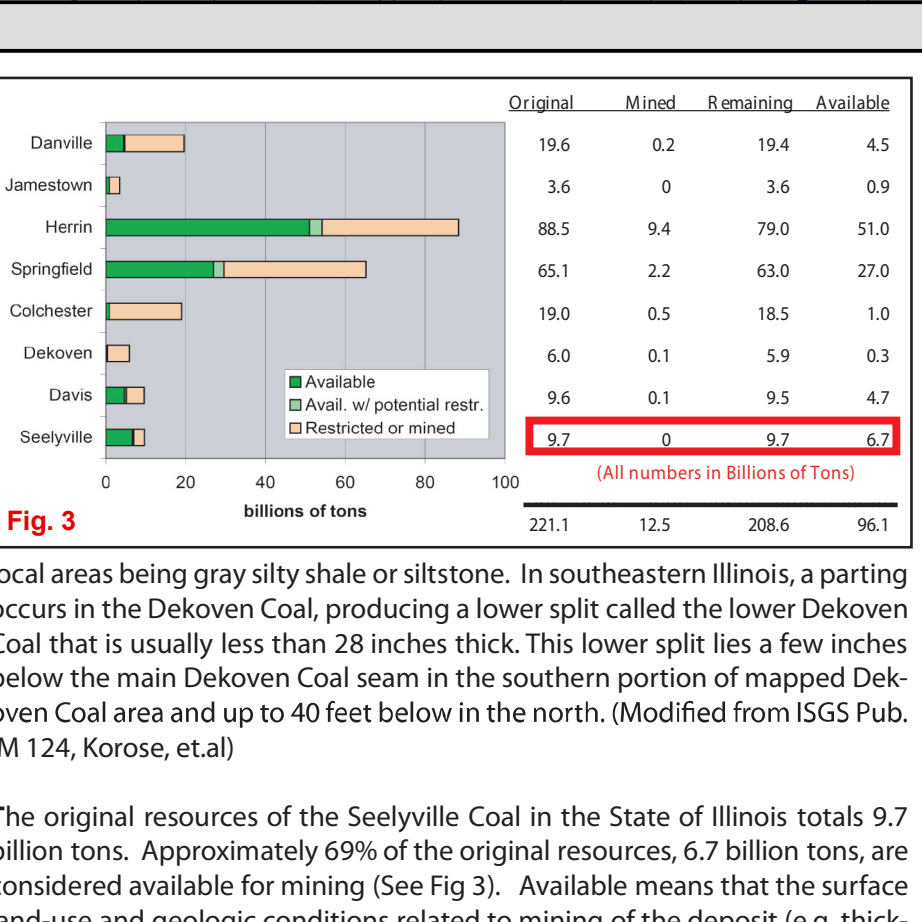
Danville
Jamestown
Herrin
Springfield
Colchester
Dekoven
Davis
Seelyville

0 20 40 60 80 100
billions of tons

Available
Avail. w/ potential restr.
Restricted or mined

Fig. 3

| Original | Mined | Remaining | Available |
|---|---|---|---|
| 19.6 | 0.2 | 19.4 | 4.5 |
| 3.6 | 0 | 3.6 | 0.9 |
| 88.5 | 9.4 | 79.0 | 51.0 |
| 65.1 | 2.2 | 63.0 | 27.0 |
| 19.0 | 0.5 | 18.5 | 1.0 |
| 6.0 | 0.1 | 5.9 | 0.3 |
| 9.6 | 0.1 | 9.5 | 4.7 |
| 9.7 | 0 | 9.7 | 6.7 |
| 221.1 | 12.5 | 208.6 | 96.1 |

(All numbers in Billions of Tons)

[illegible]ocal areas being gray silty shale or siltstone. In southeastern Illinois, a parting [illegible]ccurs in the Dekoven Coal, producing a lower split called the lower Dekoven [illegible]oal that is usually less than 28 inches thick. This lower split lies a few inches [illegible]elow the main Dekoven Coal seam in the southern portion of mapped Dekoven Coal area and up to 40 feet below in the north. (Modified from ISGS Pub. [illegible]M 124, Korose, et.al)

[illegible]he original resources of the Seelyville Coal in the State of Illinois totals 9.7 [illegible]illion tons. Approximately 69% of the original resources, 6.7 billion tons, are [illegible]onsidered available for mining (See Fig 3). Available means that the surface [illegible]